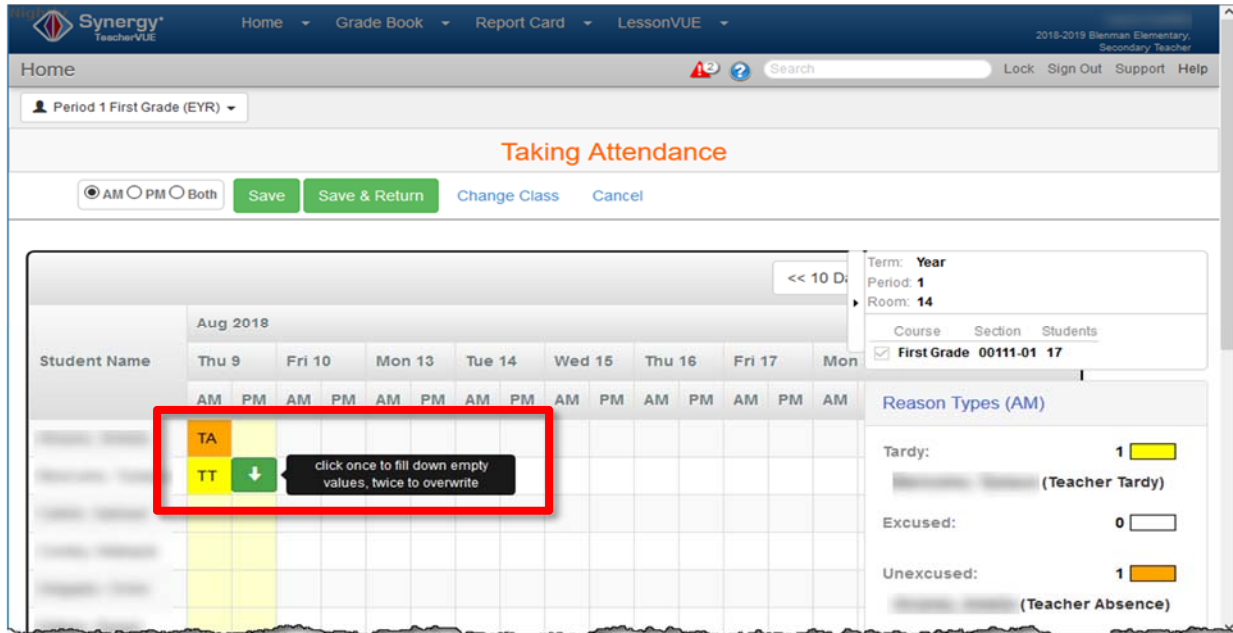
Synergy®
TeacherVUE

Home
Grade Book
Report Card
LessonVUE

2018-2019 Blenman Elementary, Secondary Teacher

Home

2

Search

Lock Sign Out Support Help

Period 1 First Grade (EYR)

Taking Attendance

AM PM Both

Save
Save & Return
Change Class
Cancel

<< 10 Da

Term: Year
Period: 1
Room: 14

| Course | Section | Students |
|---|---|---|
| First Grade | 00111-01 | 17 |

Student Name

Aug 2018

Thu 9 Fri 10 Mon 13 Tue 14 Wed 15 Thu 16 Fri 17 Mon

AM PM AM PM AM PM AM PM AM PM AM PM AM PM AM

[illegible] TA
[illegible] TT

click once to fill down empty values, twice to overwrite

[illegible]
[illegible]
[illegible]
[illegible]

Reason Types (AM)

Tardy: 1
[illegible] (Teacher Tardy)

Excused: 0

Unexcused: 1
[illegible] (Teacher Absence)